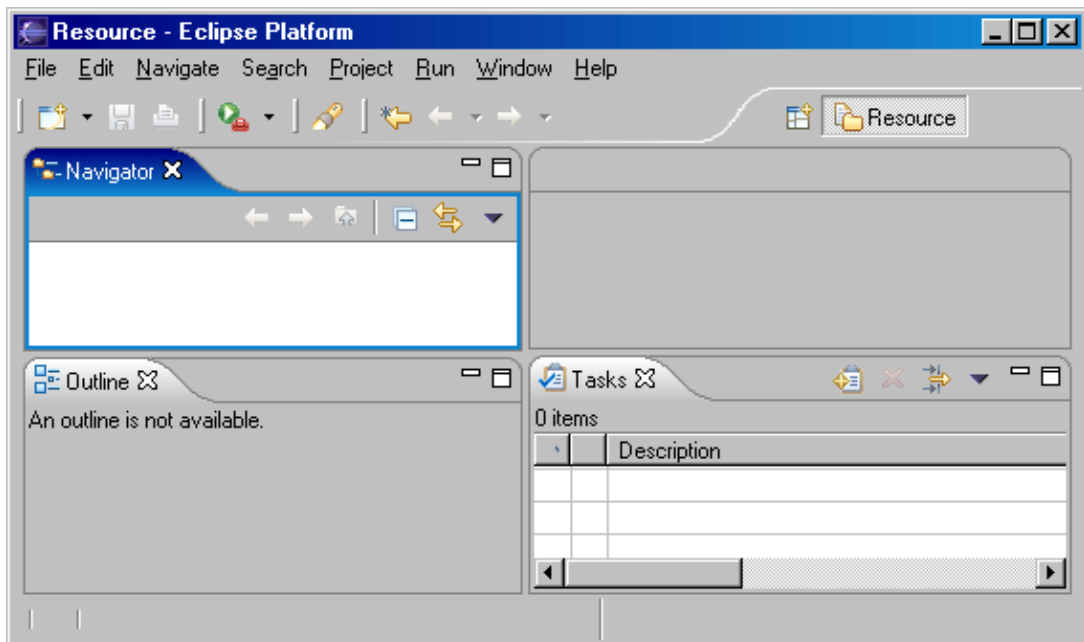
Resource - Eclipse Platform

File Edit Navigate Search Project Run Window Help

Resource

Navigator

Outline

An outline is not available.

Tasks

0 items

| | | Description |
|---|---|---|
| | | |
| | | |
| | | |